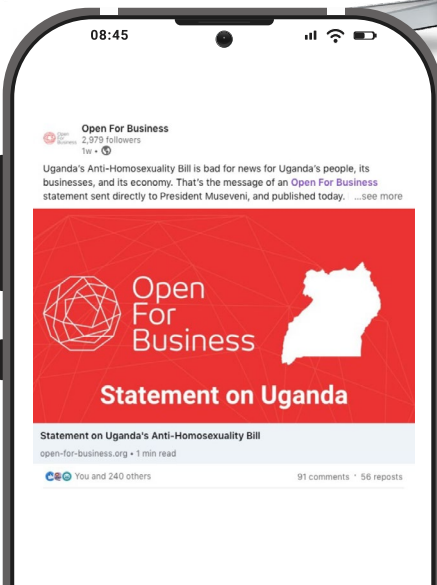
08:45

Open For Business
Open For Business
2,979 followers
1w •

Uganda's Anti-Homosexuality Bill is bad for news for Uganda's people, its businesses, and its economy. That's the message of an Open For Business statement sent directly to President Museveni, and published today. ...see more

Open For Business

Statement on Uganda

Statement on Uganda's Anti-Homosexuality Bill
open-for-business.org • 1 min read

You and 240 others
91 comments • 56 reposts